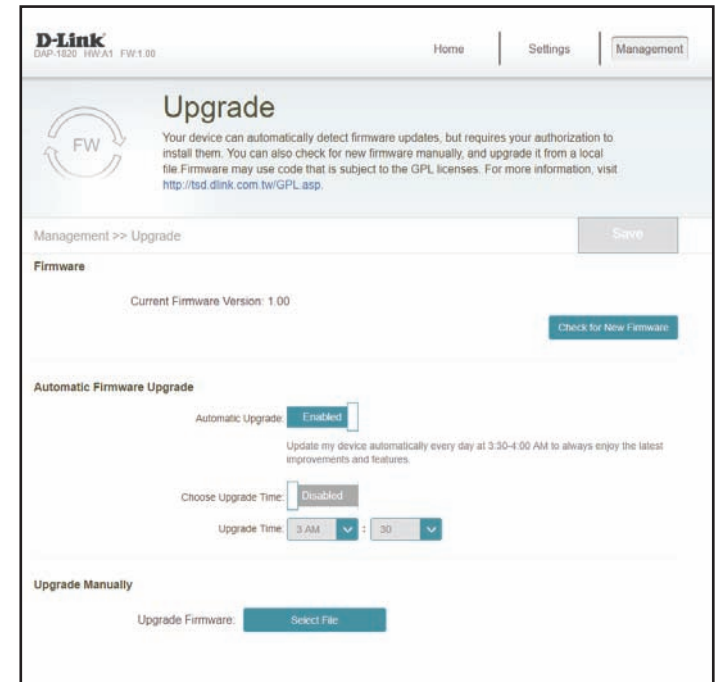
D-Link
DAP-1820 HW:A1 FW:1.00

Home | Settings | Management

FW

Upgrade

Your device can automatically detect firmware updates, but requires your authorization to install them. You can also check for new firmware manually, and upgrade it from a local file.Firmware may use code that is subject to the GPL licenses. For more information, visit http://tsd.dlink.com.tw/GPL.asp.

Management >> Upgrade

Save

Firmware

Current Firmware Version: 1.00

Check for New Firmware

Automatic Firmware Upgrade

Automatic Upgrade: Enabled

Update my device automatically every day at 3:30-4:00 AM to always enjoy the latest improvements and features.

Choose Upgrade Time: Disabled

Upgrade Time: 3 AM : 30

Upgrade Manually

Upgrade Firmware: Select File